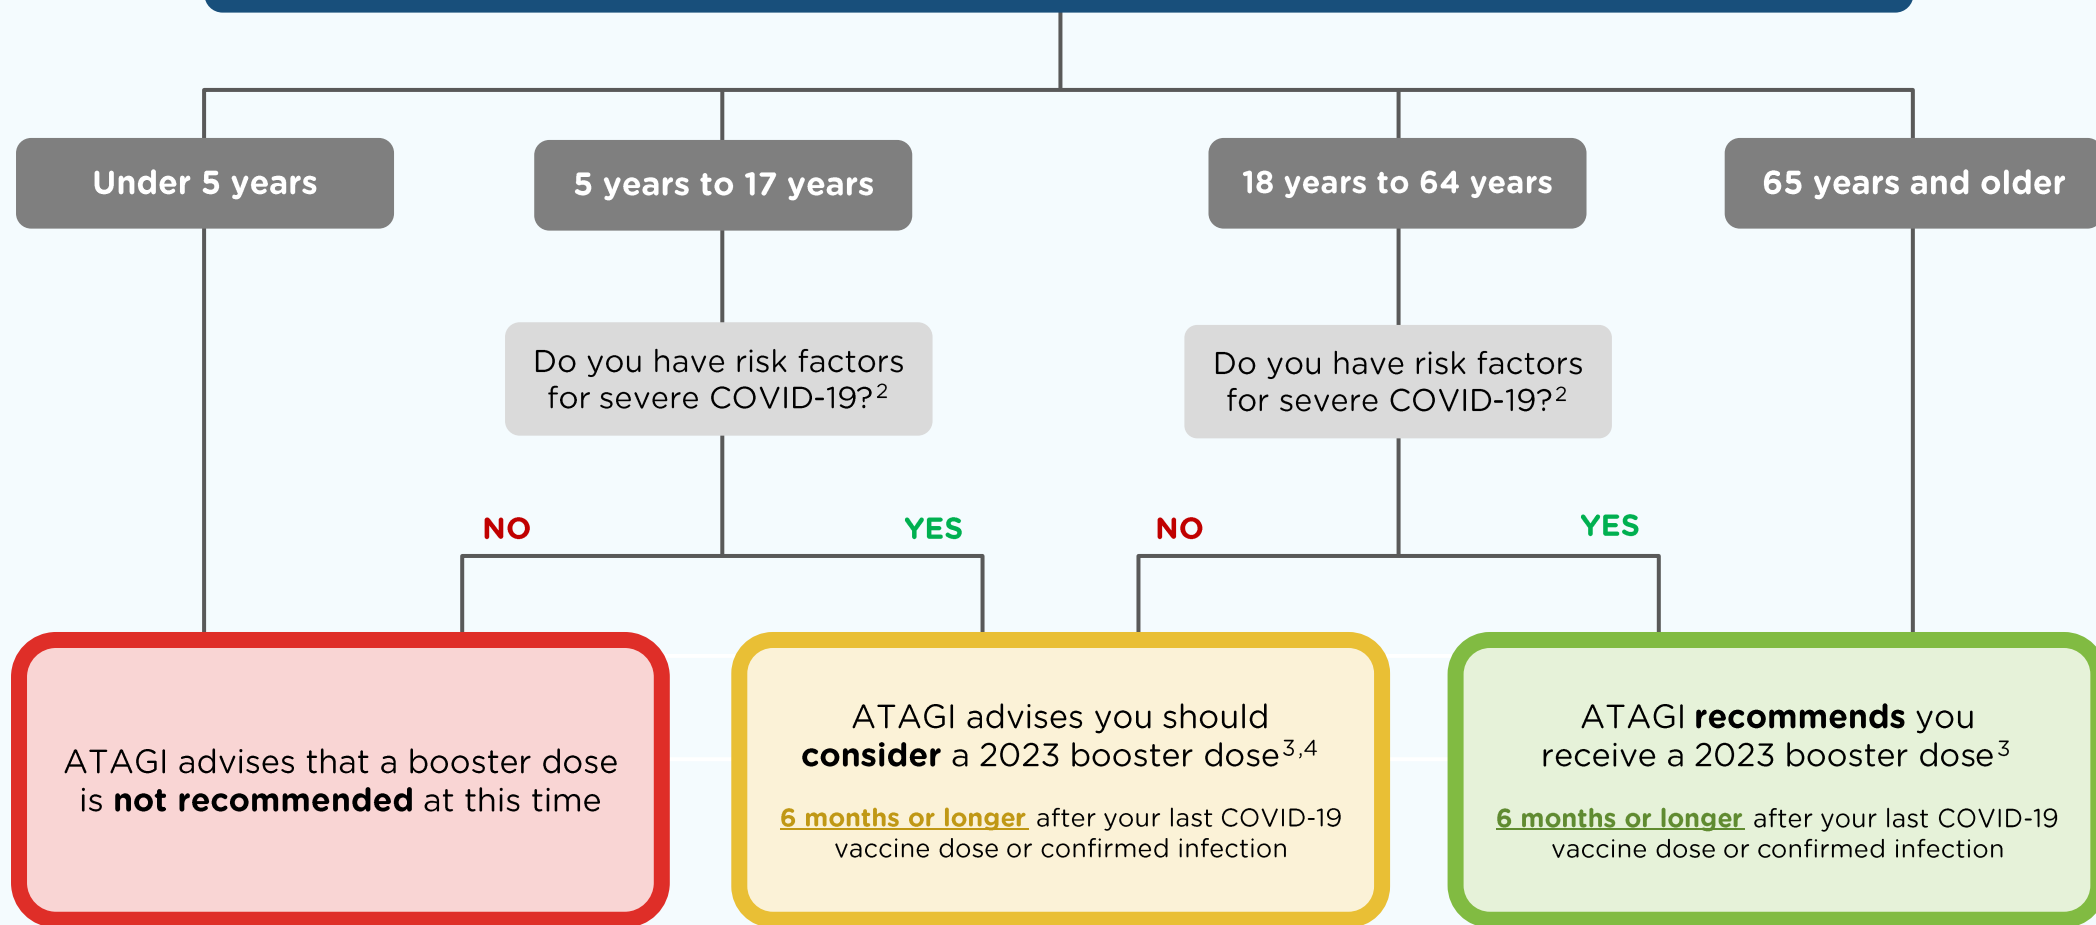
Under 5 years

5 years to 17 years

18 years to 64 years

65 years and older

Do you have risk factors for severe COVID-19?$^{2}$

Do you have risk factors for severe COVID-19?$^{2}$

NO

YES

NO

YES

ATAGI advises that a booster dose is **not recommended** at this time

ATAGI advises you should **consider** a 2023 booster dose$^{3,4}$

6 months or longer after your last COVID-19 vaccine dose or confirmed infection

ATAGI **recommends** you receive a 2023 booster dose$^{3}$

6 months or longer after your last COVID-19 vaccine dose or confirmed infection